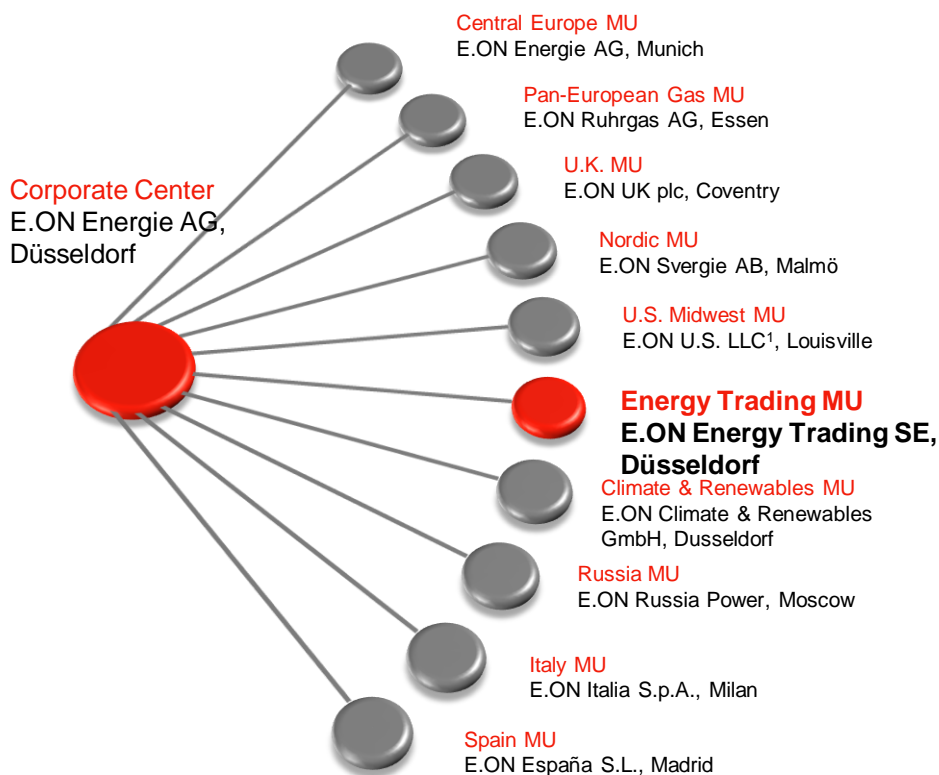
Corporate Center
E.ON Energie AG, Düsseldorf

Central Europe MU
E.ON Energie AG, Munich

Pan-European Gas MU
E.ON Ruhrgas AG, Essen

U.K. MU
E.ON UK plc, Coventry

Nordic MU
E.ON Svergie AB, Malmö

U.S. Midwest MU
E.ON U.S. LLC$^1$, Louisville

Energy Trading MU
E.ON Energy Trading SE, Düsseldorf

Climate & Renewables MU
E.ON Climate & Renewables GmbH, Dusseldorf

Russia MU
E.ON Russia Power, Moscow

Italy MU
E.ON Italia S.p.A., Milan

Spain MU
E.ON España S.L., Madrid